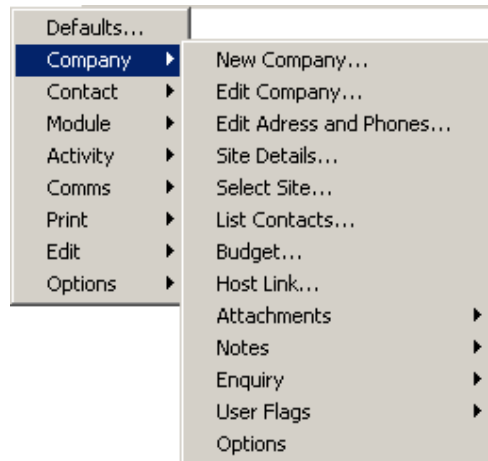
Defaults...
Company
Contact
Module
Activity
Comms
Print
Edit
Options

New Company...
Edit Company...
Edit Adress and Phones...
Site Details...
Select Site...
List Contacts...
Budget...
Host Link...
Attachments
Notes
Enquiry
User Flags
Options